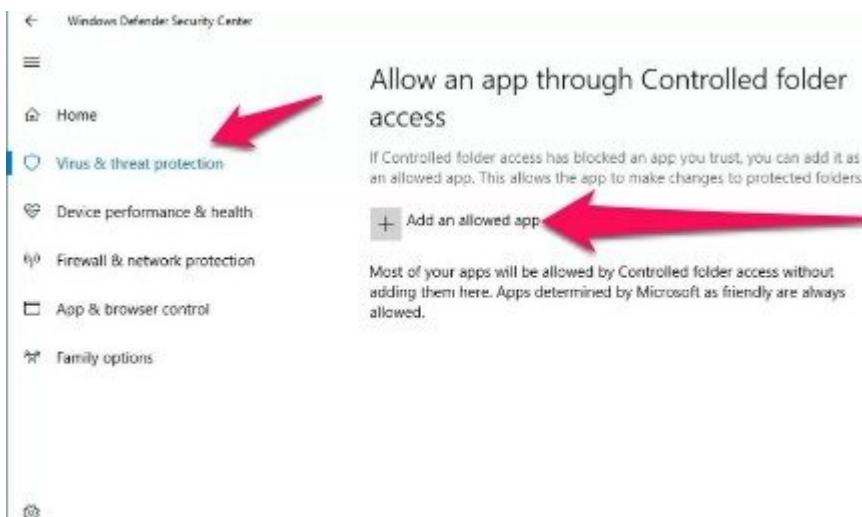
Windows Defender Security Center

Home

Virus & threat protection

Device performance & health

Firewall & network protection

App & browser control

Family options

Allow an app through Controlled folder access

If Controlled folder access has blocked an app you trust, you can add it as an allowed app. This allows the app to make changes to protected folders.

+ Add an allowed app

Most of your apps will be allowed by Controlled folder access without adding them here. Apps determined by Microsoft as friendly are always allowed.